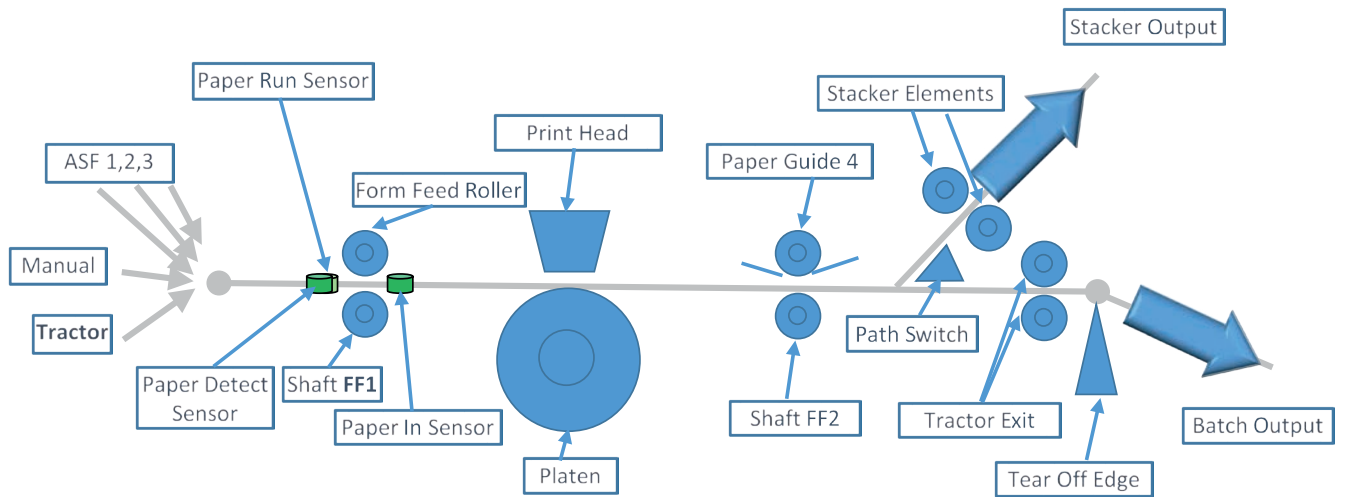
Stacker Output

Paper Run Sensor

Stacker Elements

Print Head

ASF 1,2,3

Paper Guide 4

Form Feed Roller

Manual

**Tractor**

Path Switch

Paper Detect Sensor

Shaft **FF1**

Paper In Sensor

Shaft FF2

Tractor Exit

Batch Output

Platen

Tear Off Edge